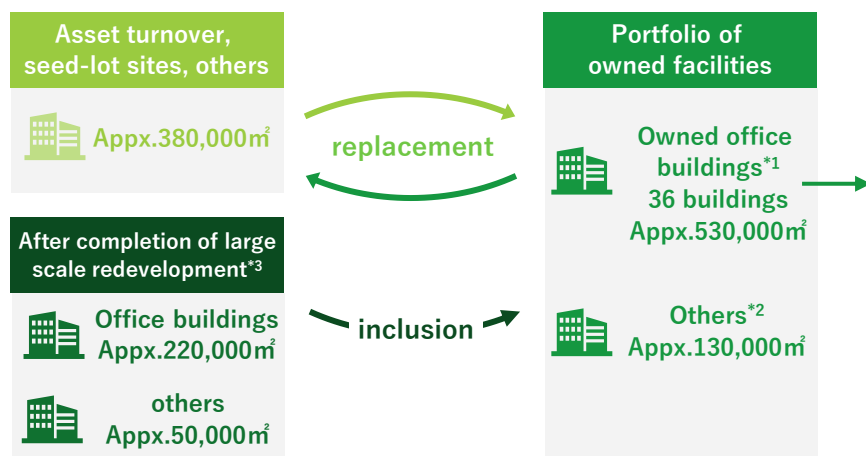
Asset turnover, seed-lot sites, others

Appx.380,000㎡

replacement

Portfolio of owned facilities

Owned office buildings$^{*1}$
36 buildings
Appx.530,000㎡

After completion of large scale redevelopment$^{*3}$

Office buildings
Appx.220,000㎡

inclusion

Others$^{*2}$
Appx.130,000㎡

others
Appx.50,000㎡